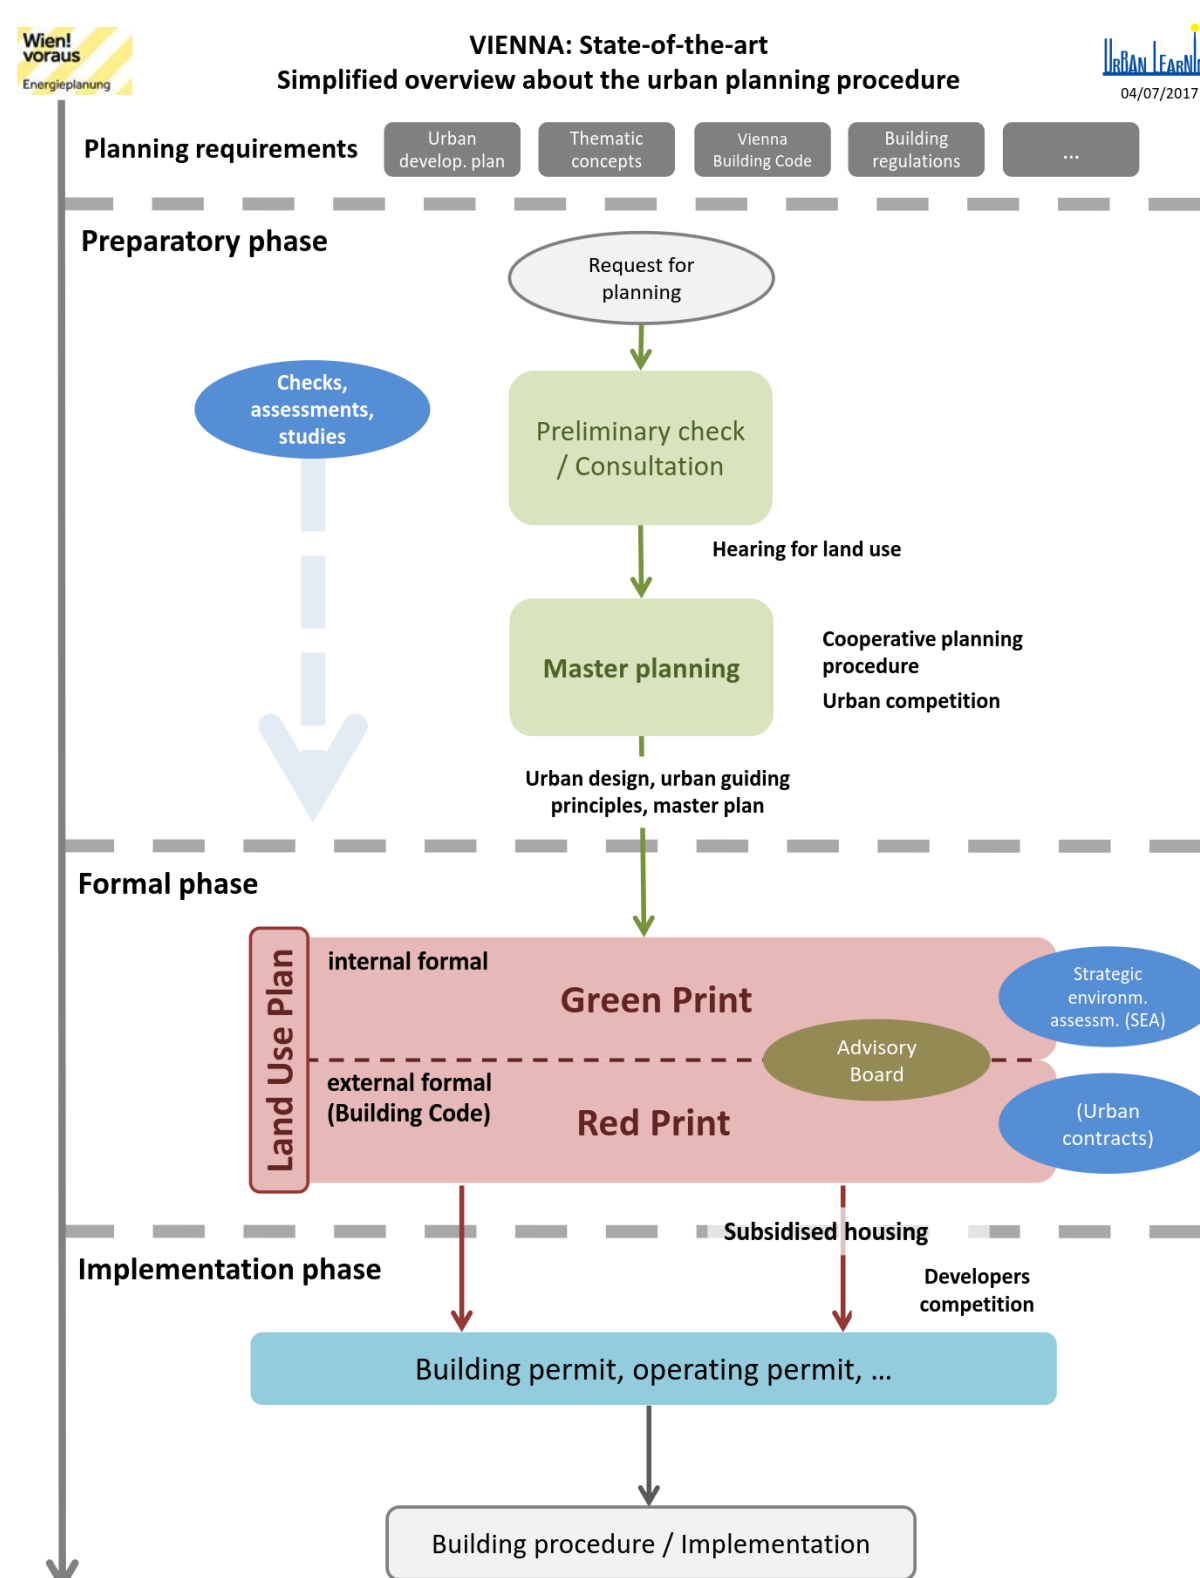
Wien! voraus
Energieplanung

VIENNA: State-of-the-art
Simplified overview about the urban planning procedure

URBAN LEARNING
04/07/2017

Planning requirements

Urban develop. plan

Thematic concepts

Vienna Building Code

Building regulations

...

Preparatory phase

Request for planning

Checks, assessments, studies

Preliminary check / Consultation

Hearing for land use

Master planning

Cooperative planning procedure

Urban competition

Urban design, urban guiding principles, master plan

Formal phase

Land Use Plan

internal formal

Green Print

Strategic environm. assessm. (SEA)

Advisory Board

external formal (Building Code)

Red Print

(Urban contracts)

Subsidised housing

Implementation phase

Developers competition

Building permit, operating permit, ...

Building procedure / Implementation